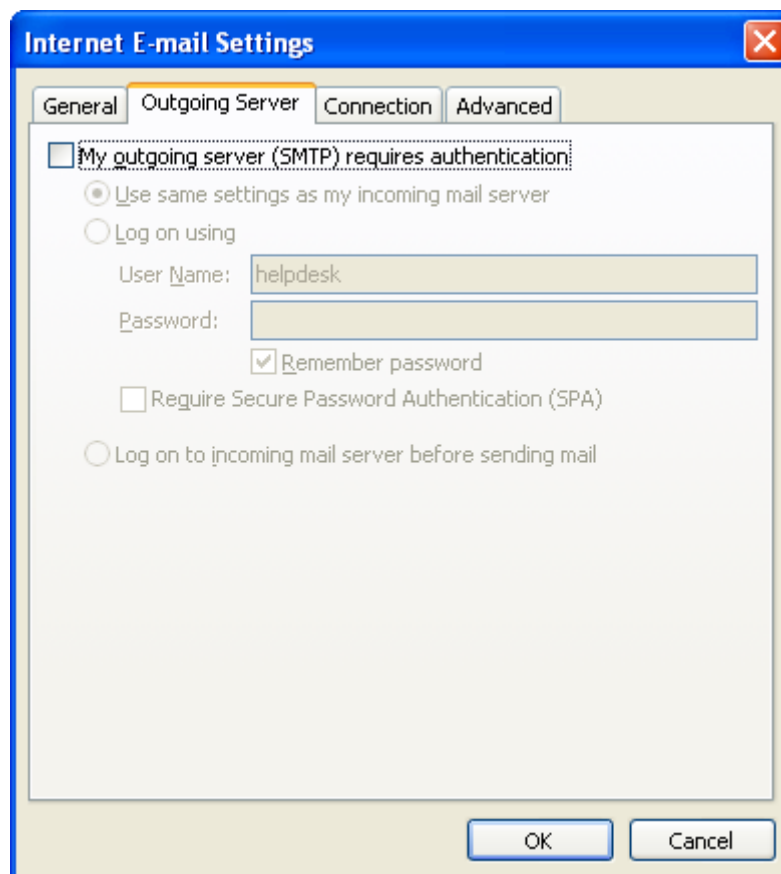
Internet E-mail Settings

General | Outgoing Server | Connection | Advanced

My outgoing server (SMTP) requires authentication

Use same settings as my incoming mail server

Log on using

User Name: helpdesk

Password:

Remember password

Require Secure Password Authentication (SPA)

Log on to incoming mail server before sending mail

OK

Cancel